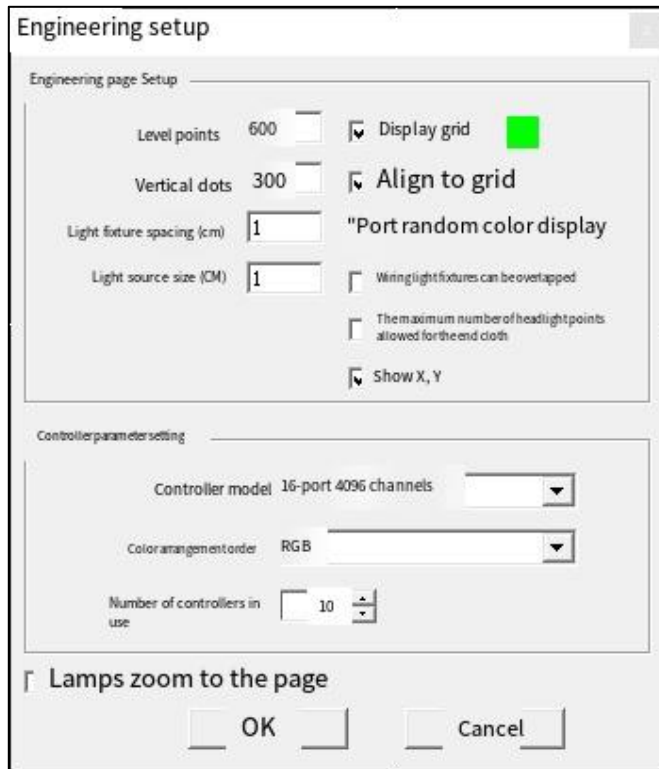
Engineering setup

Engineering page Setup

Level points 600

Display grid

Vertical dots 300

Align to grid

Light fixture spacing (cm) 1

"Port random color display

Light source size (CM) 1

Wiring light fixtures can be overlapped

The maximum number of headlight points allowed for the end cloth

Show X, Y

Controllerparametersetting

Controller model 16-port 4096 channels

Colorarrangementorder RGB

Number of controllers in use 10

Lamps zoom to the page

OK

Cancel